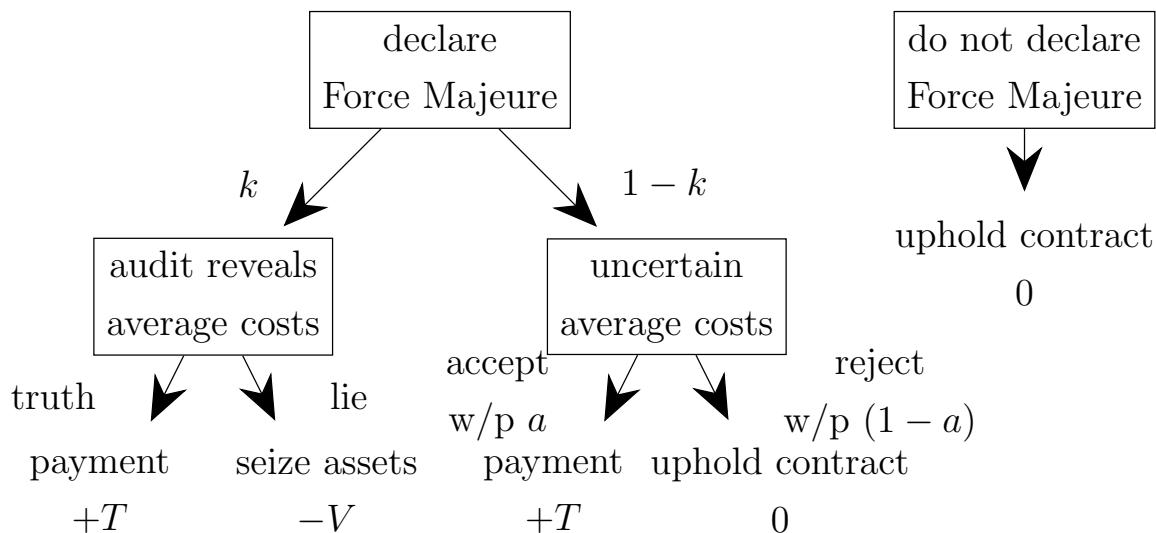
declare Force Majeure

do not declare Force Majeure

$k$

$1-k$

uphold contract

0

audit reveals average costs

uncertain average costs

truth

lie

accept w/p $a$

reject w/p $(1-a)$

payment

$+T$

seize assets

$-V$

payment

$+T$

uphold contract

0